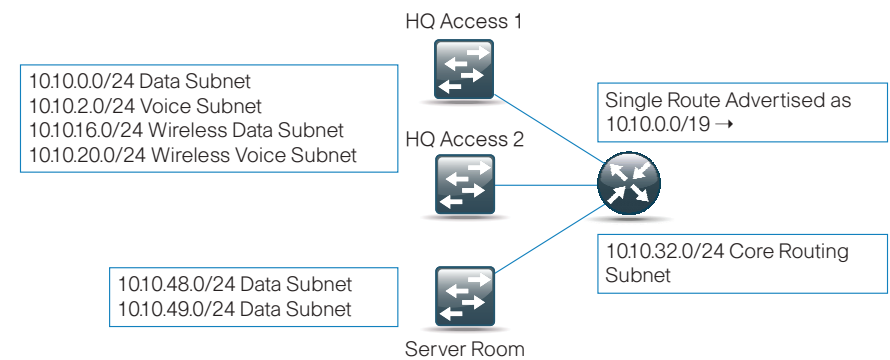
HQ Access 1

10.10.0.0/24 Data Subnet
10.10.2.0/24 Voice Subnet
10.10.16.0/24 Wireless Data Subnet
10.10.20.0/24 Wireless Voice Subnet

Single Route Advertised as 10.10.0.0/19 →

HQ Access 2

10.10.32.0/24 Core Routing Subnet

10.10.48.0/24 Data Subnet
10.10.49.0/24 Data Subnet

Server Room